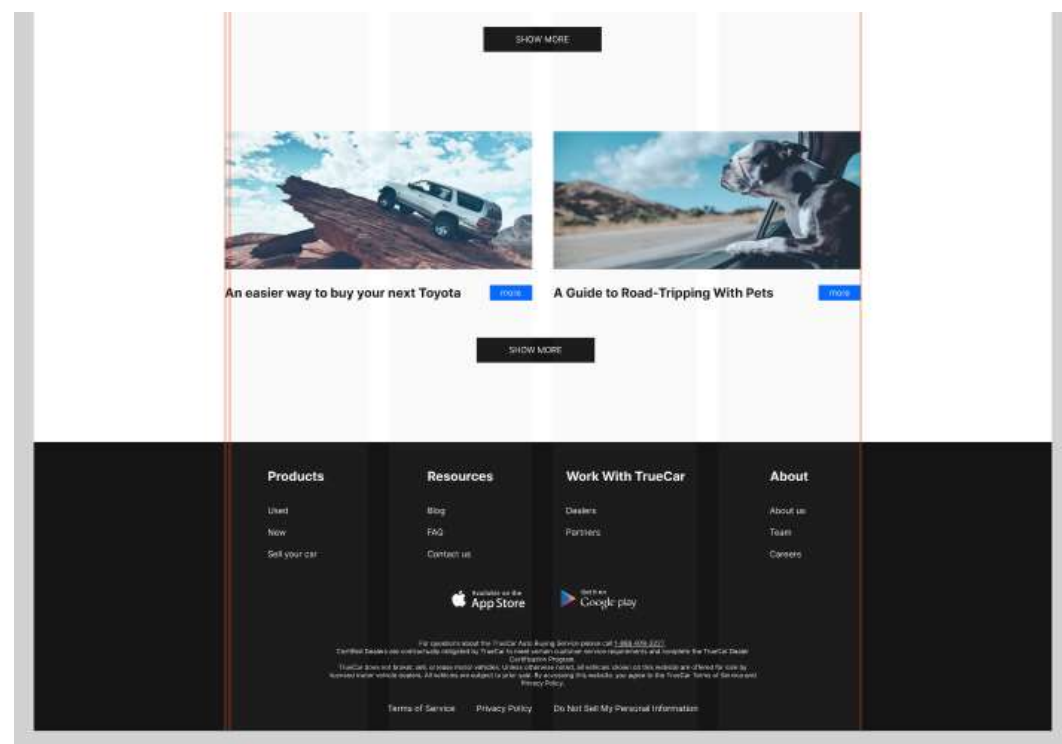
SHOW MORE

An easier way to buy your next Toyota

more

A Guide to Road-Tripping With Pets

more

SHOW MORE

Products

Used

New

Sell your car

Resources

Blog

FAQ

Contact us

Work With TrueCar

Dealers

Partners

About

About us

Team

Careers

Available on the App Store

Get it on Google play

For questions about the TrueCar Auto Buying Service please call 1-888-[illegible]
Certified Dealers are contractually obligated by TrueCar to meet certain customer service requirements and complete the TrueCar Dealer Certification Program.
TrueCar does not broker, sell, or lease motor vehicles. Unless otherwise noted, all vehicles shown on this website are offered for sale by licensed motor vehicle dealers. All vehicles are subject to prior sale. By accessing this website, you agree to the TrueCar Terms of Service and Privacy Policy.

Terms of Service

Privacy Policy

Do Not Sell My Personal Information